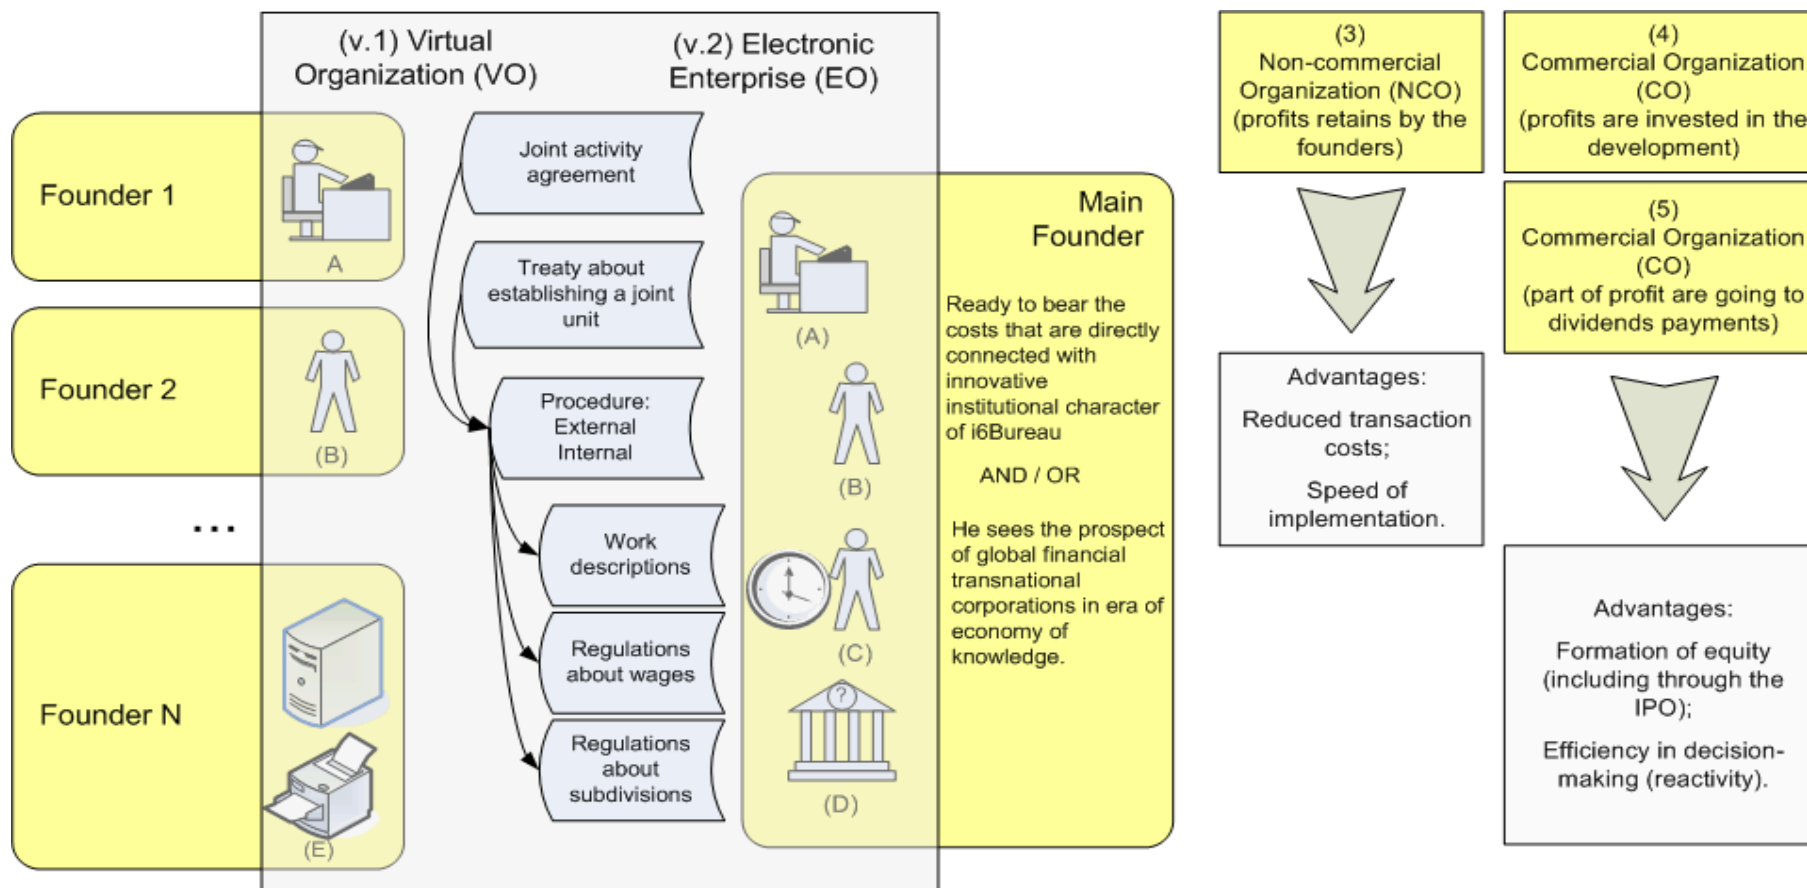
(v.1) Virtual Organization (VO)

(v.2) Electronic Enterprise (EO)

Founder 1

A

Founder 2

(B)

...

Founder N

(E)

Joint activity agreement

Treaty about establishing a joint unit

Procedure: External Internal

Work descriptions

Regulations about wages

Regulations about subdivisions

(A)

(B)

(C)

(D)

Main Founder

Ready to bear the costs that are directly connected with innovative institutional character of i6Bureau

AND / OR

He sees the prospect of global financial transnational corporations in era of economy of knowledge.

(3)
Non-commercial Organization (NCO) (profits retains by the founders)

Advantages:

Reduced transaction costs;

Speed of implementation.

(4)
Commercial Organization (CO) (profits are invested in the development)

(5)
Commercial Organization (CO) (part of profit are going to dividends payments)

Advantages:

Formation of equity (including through the IPO);

Efficiency in decision-making (reactivity).